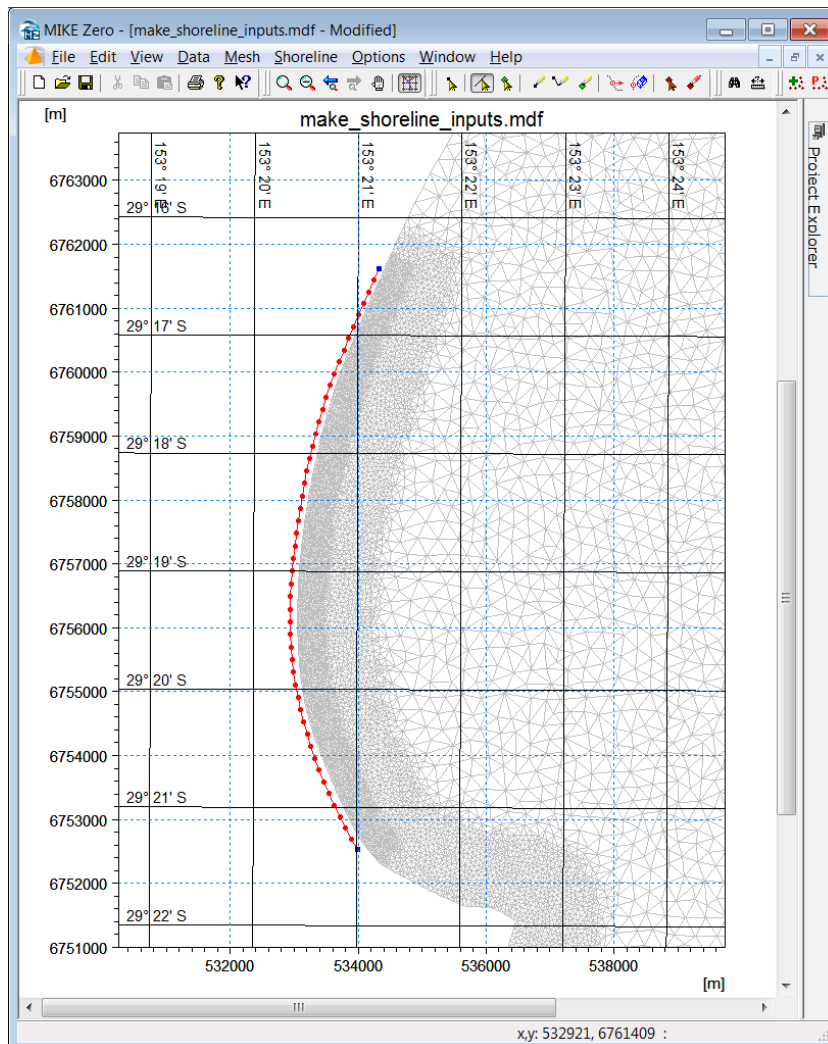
MIKE Zero - [make_shoreline_inputs.mdf - Modified]

File Edit View Data Mesh Shoreline Options Window Help

Project Explorer

[m]

make_shoreline_inputs.mdf

153° 19' E

153° 20' E

153° 21' E

153° 22' E

153° 23' E

153° 24' E

29° 16' S

29° 17' S

29° 18' S

29° 19' S

29° 20' S

29° 21' S

29° 22' S

6763000

6762000

6761000

6760000

6759000

6758000

6757000

6756000

6755000

6754000

6753000

6752000

6751000

532000

534000

536000

538000

[m]

x,y: 532921, 6761409 :